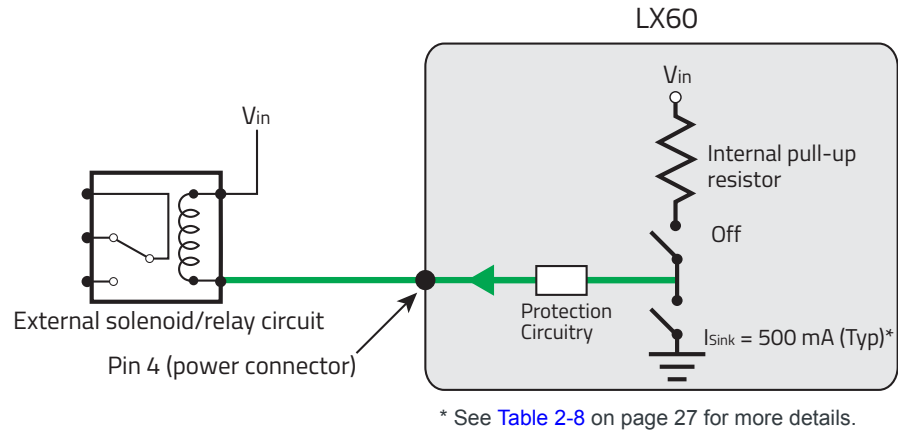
LX60

$V_{in}$

$V_{in}$

Internal pull-up resistor

Off

Protection Circuitry

$I_{Sink}$ = 500 mA (Typ)*

External solenoid/relay circuit

Pin 4 (power connector)

* See Table 2-8 on page 27 for more details.